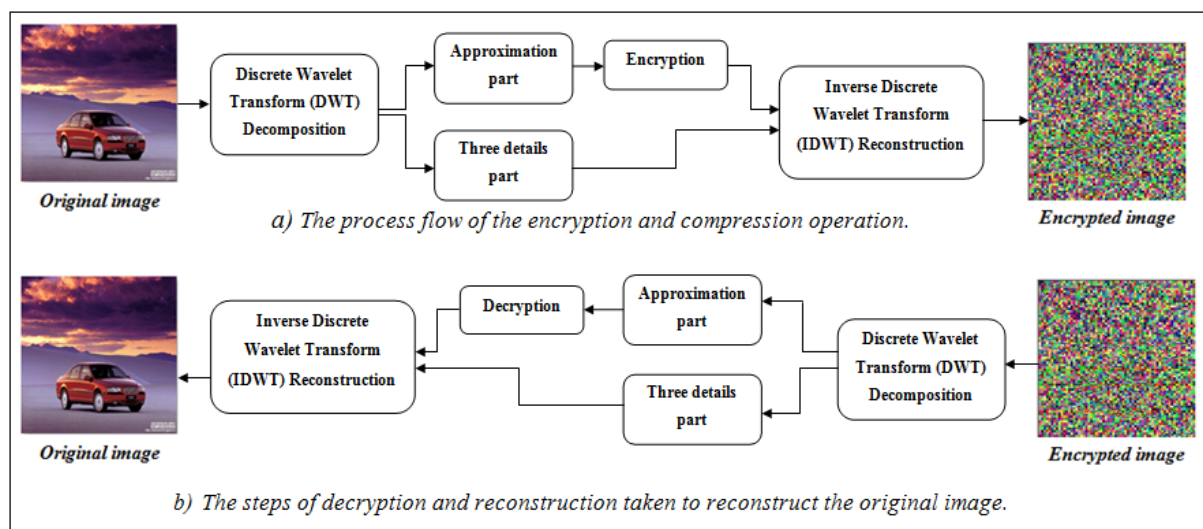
Original image

Discrete Wavelet Transform (DWT) Decomposition

Approximation part

Encryption

Three details part

Inverse Discrete Wavelet Transform (IDWT) Reconstruction

Encrypted image

a) The process flow of the encryption and compression operation.

Original image

Inverse Discrete Wavelet Transform (IDWT) Reconstruction

Decryption

Approximation part

Three details part

Discrete Wavelet Transform (DWT) Decomposition

Encrypted image

b) The steps of decryption and reconstruction taken to reconstruct the original image.